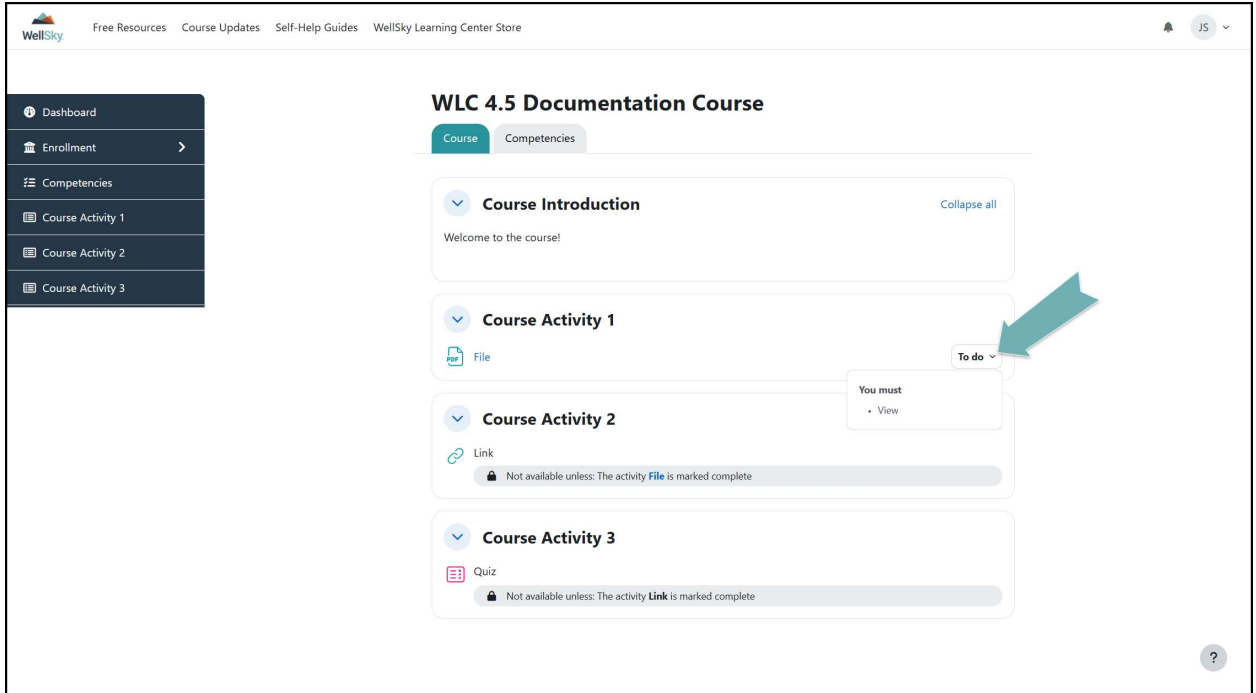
WellSky Free Resources Course Updates Self-Help Guides WellSky Learning Center Store

JS

Dashboard
Enrollment
Competencies
Course Activity 1
Course Activity 2
Course Activity 3

WLC 4.5 Documentation Course

Course Competencies

Course Introduction

Collapse all

Welcome to the course!

Course Activity 1

PDF File

To do

You must
• View

Course Activity 2

Link

Not available unless: The activity **File** is marked complete

Course Activity 3

Quiz

Not available unless: The activity **Link** is marked complete

?